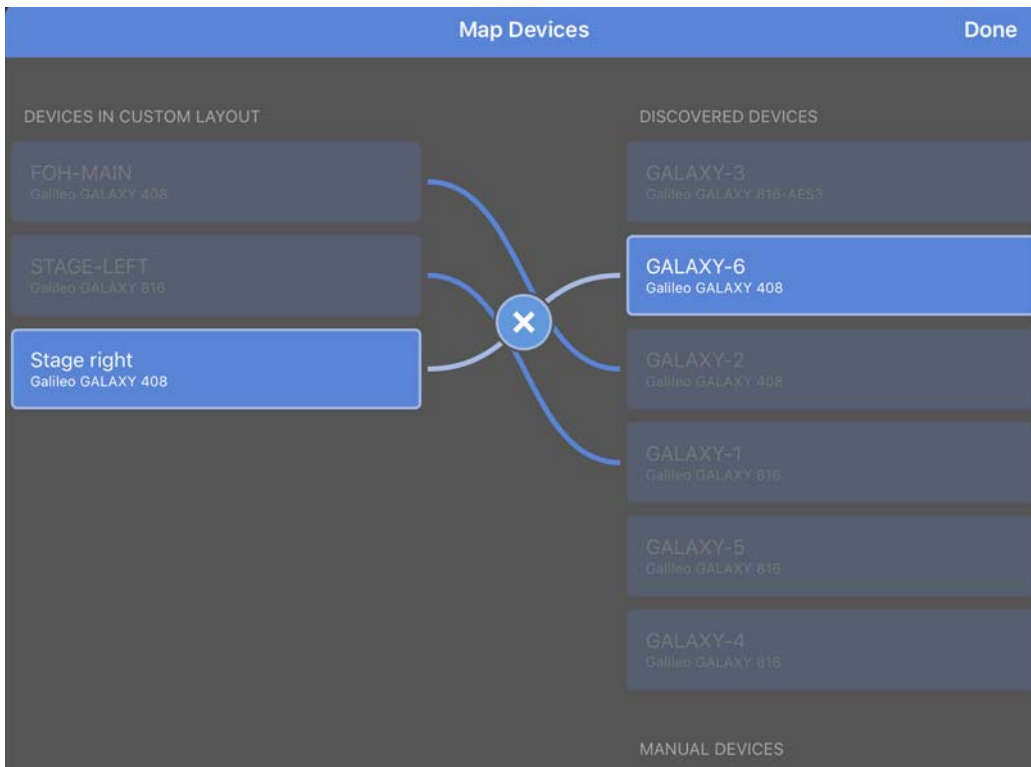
Map Devices

Done

DEVICES IN CUSTOM LAYOUT

FOH-MAIN
Galileo GALAXY 408

STAGE-LEFT
Galileo GALAXY 816

Stage right
Galileo GALAXY 408

DISCOVERED DEVICES

GALAXY-3
Galileo GALAXY 816-AES3

GALAXY-6
Galileo GALAXY 408

GALAXY-2
Galileo GALAXY 408

GALAXY-1
Galileo GALAXY 816

GALAXY-5
Galileo GALAXY 816

GALAXY-4
Galileo GALAXY 816

MANUAL DEVICES